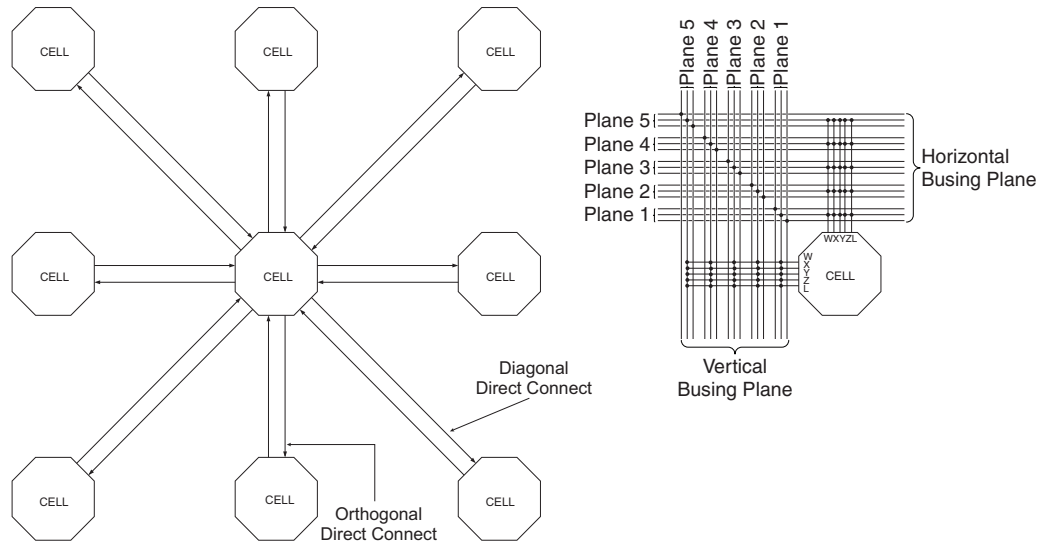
CELL

CELL

CELL

CELL

CELL

CELL

CELL

CELL

CELL

Diagonal Direct Connect

Orthogonal Direct Connect

Plane 5
Plane 4
Plane 3
Plane 2
Plane 1

Plane 5
Plane 4
Plane 3
Plane 2
Plane 1

Horizontal Busing Plane

WXYZL

W
X
Y
Z
L

CELL

Vertical Busing Plane